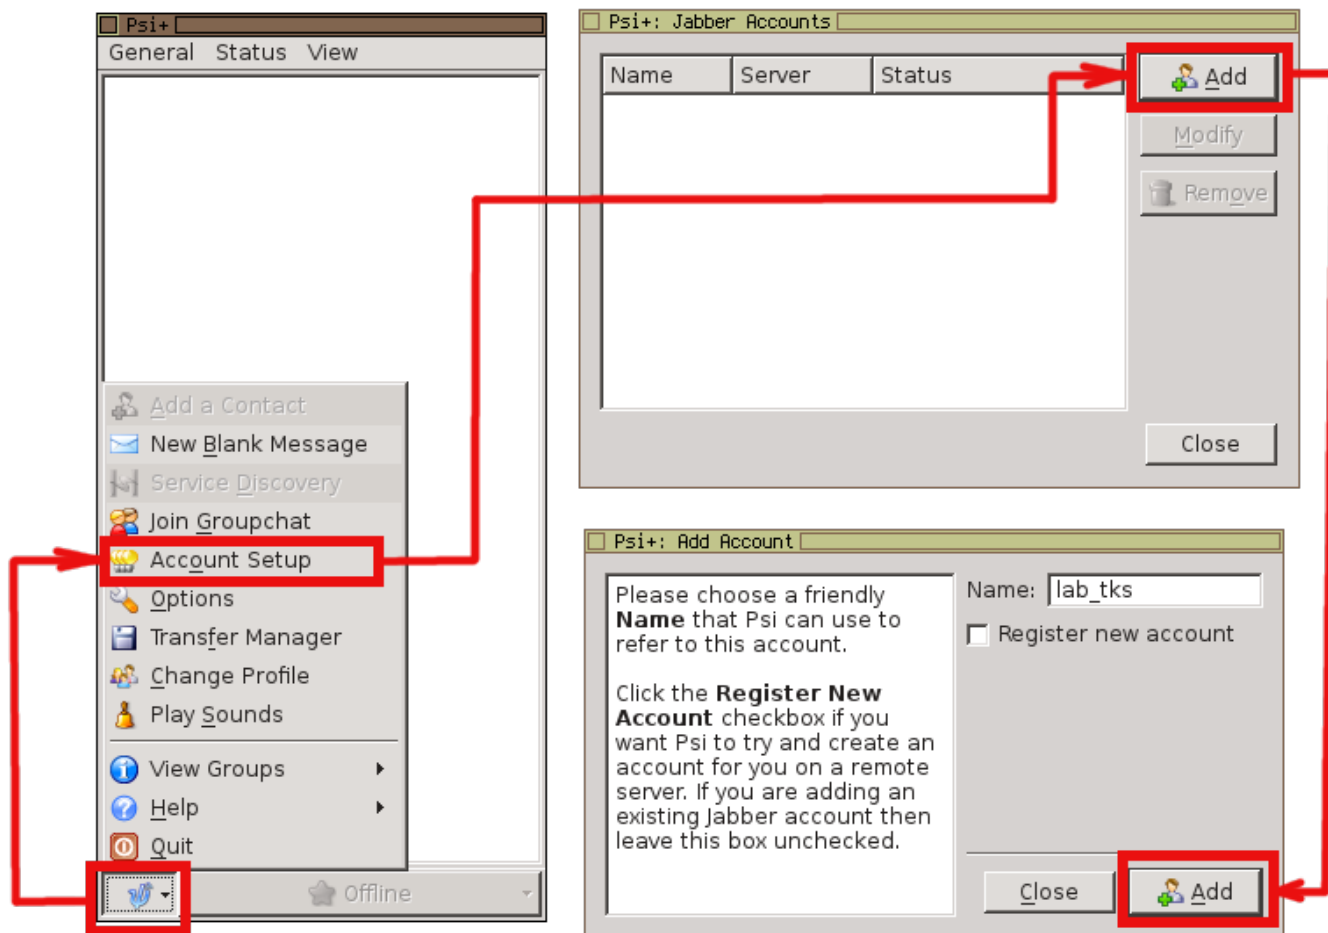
Psi+

General Status View

Add a Contact
New Blank Message
Service Discovery
Join Groupchat
Account Setup
Options
Transfer Manager
Change Profile
Play Sounds
View Groups
Help
Quit

Offline

Psi+: Jabber Accounts

| Name | Server | Status |
|---|---|---|

Add
Modify
Remove
Close

Psi+: Add Account

Please choose a friendly **Name** that Psi can use to refer to this account.

Click the **Register New Account** checkbox if you want Psi to try and create an account for you on a remote server. If you are adding an existing Jabber account then leave this box unchecked.

Name: lab_tks

Register new account

Close
Add